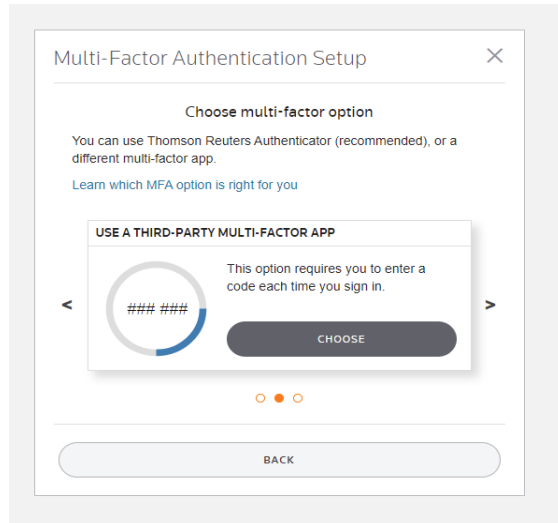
Multi-Factor Authentication Setup

×

Choose multi-factor option

You can use Thomson Reuters Authenticator (recommended), or a different multi-factor app.

Learn which MFA option is right for you

USE A THIRD-PARTY MULTI-FACTOR APP

<

### ###

This option requires you to enter a code each time you sign in.

CHOOSE

>

BACK